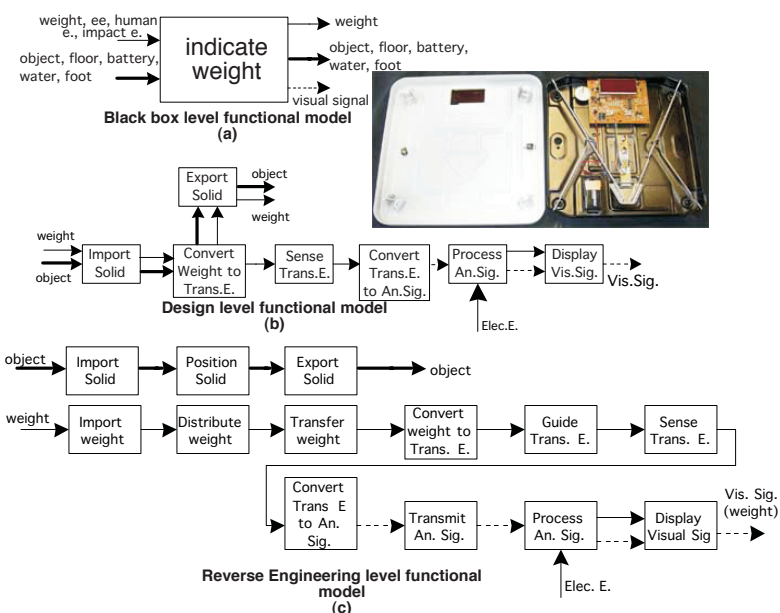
weight, ee, human e., impact e.

object, floor, battery, water, foot

indicate weight

weight

object, floor, battery, water, foot

visual signal

Black box level functional model
(a)

Export Solid

object

weight

weight

object

Import Solid

Convert Weight to Trans.E.

Sense Trans.E.

Convert Trans.E. to An.Sig.

Process An.Sig.

Display Vis.Sig.

Vis.Sig.

Design level functional model
(b)

Elec.E.

object

Import Solid

Position Solid

Export Solid

object

weight

Import weight

Distribute weight

Transfer weight

Convert weight to Trans. E.

Guide Trans. E.

Sense Trans. E.

Convert Trans E to An. Sig.

Transmit An. Sig.

Process An. Sig.

Display Visual Sig

Vis. Sig. (weight)

Reverse Engineering level functional model
(c)

Elec. E.